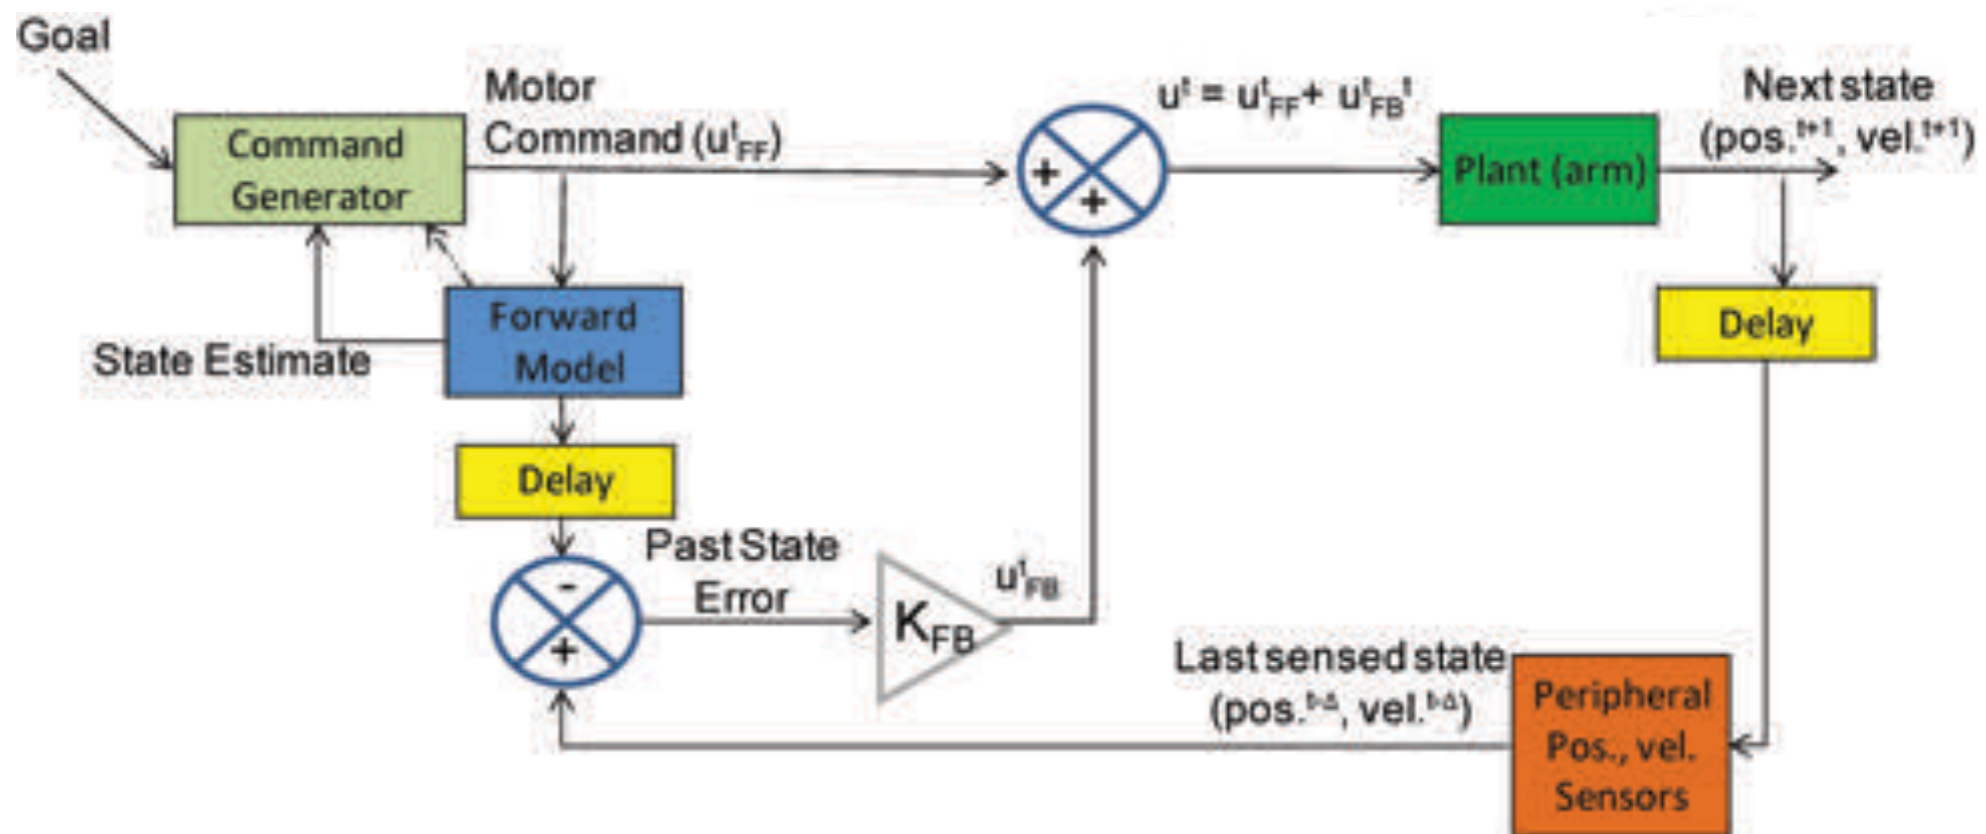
Goal

Command Generator

Motor Command ($u^t_{FF}$)

+ +

$u^t = u^t_{FF} + u^t_{FB}{}^t$

Plant (arm)

Next state (pos.$^{t+1}$, vel.$^{t+1}$)

Forward Model

State Estimate

Delay

Delay

- +

Past State Error

$K_{FB}$

$u^t_{FB}$

Last sensed state (pos.$^{t-\Delta}$, vel.$^{t-\Delta}$)

Peripheral Pos., vel. Sensors